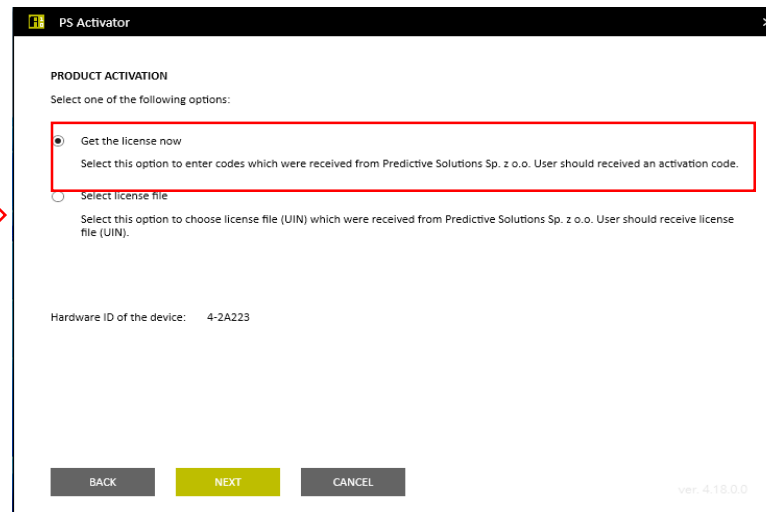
PS Activator

PRODUCT ACTIVATION

Select one of the following options:

Get the license now

Select this option to enter codes which were received from Predictive Solutions Sp. z o.o. User should received an activation code.

Select license file

Select this option to choose license file (UIN) which were received from Predictive Solutions Sp. z o.o. User should receive license file (UIN).

Hardware ID of the device: 4-2A223

BACK NEXT CANCEL

ver. 4.18.0.0